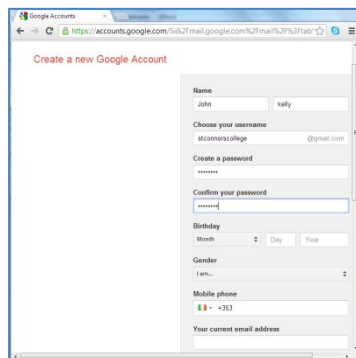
Google Accounts ×

https://accounts.google.com/SignUp?continue=https%3A%2F%2Fmail.google.com%2Fmail%2F%3Ftab%

Create a new Google Account

Name

John

kelly

Choose your username

stconnorscollege

@gmail.com

Create a password

••••••••

Confirm your password

••••••••

Birthday

Month

Day

Year

Gender

I am...

Mobile phone

+353

Your current email address